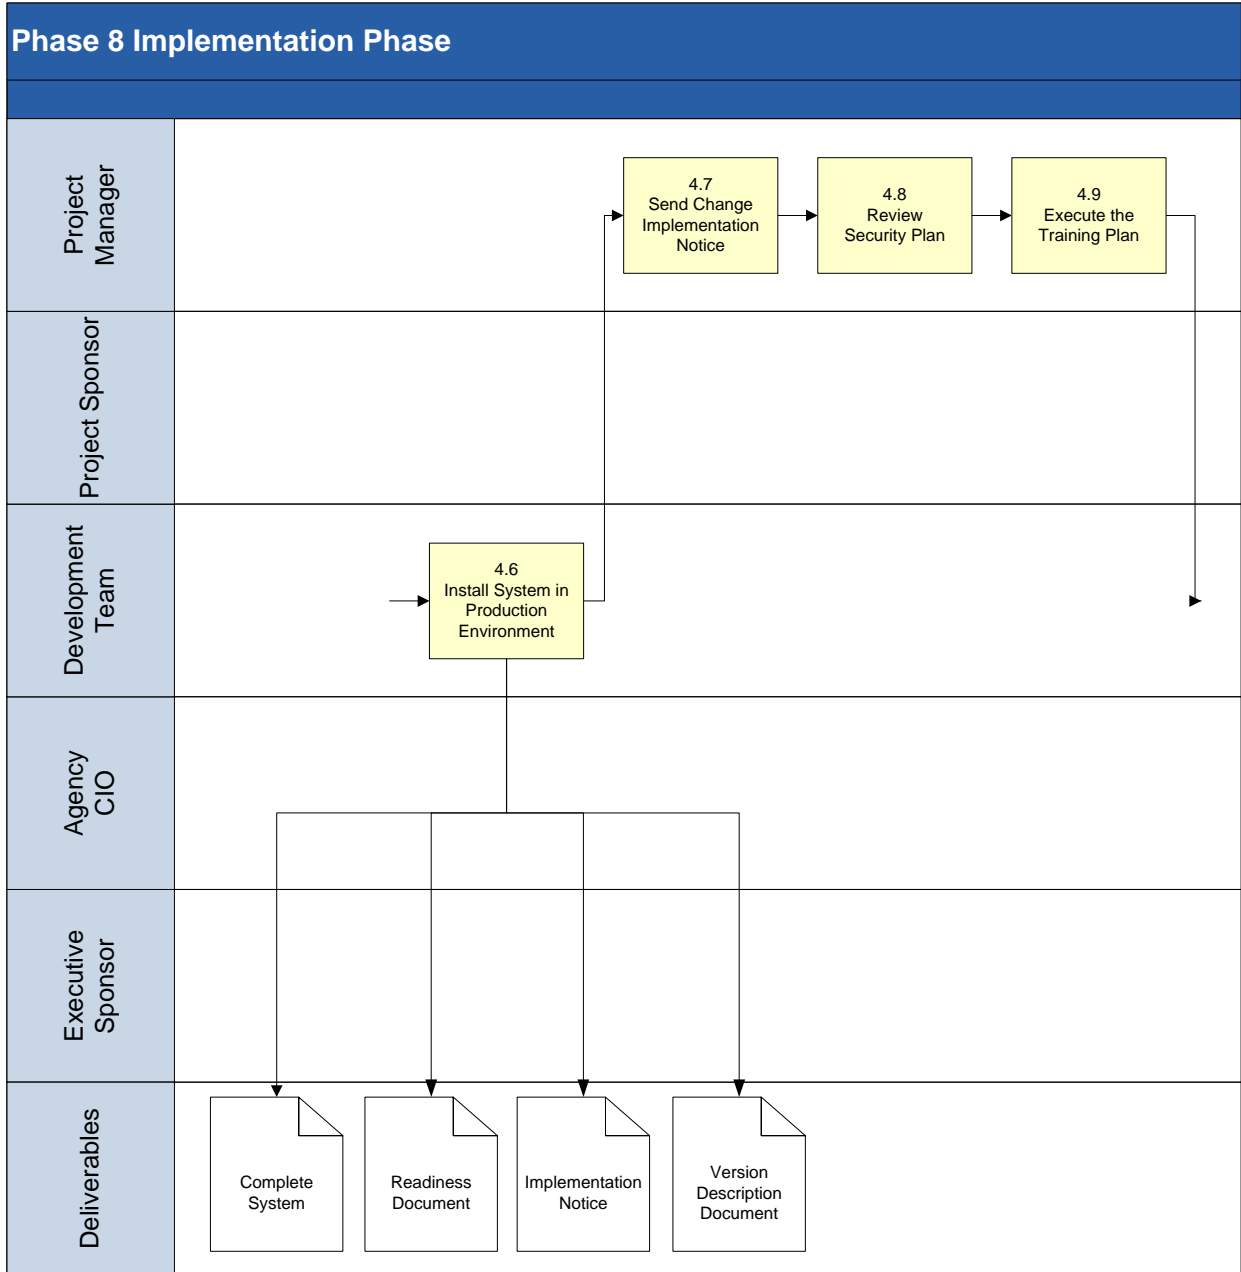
Phase 8 Implementation Phase

Project Manager

4.7
Send Change Implementation Notice

4.8
Review Security Plan

4.9
Execute the Training Plan

Project Sponsor

Development Team

4.6
Install System in Production Environment

Agency CIO

Executive Sponsor

Deliverables

Complete System

Readiness Document

Implementation Notice

Version Description Document